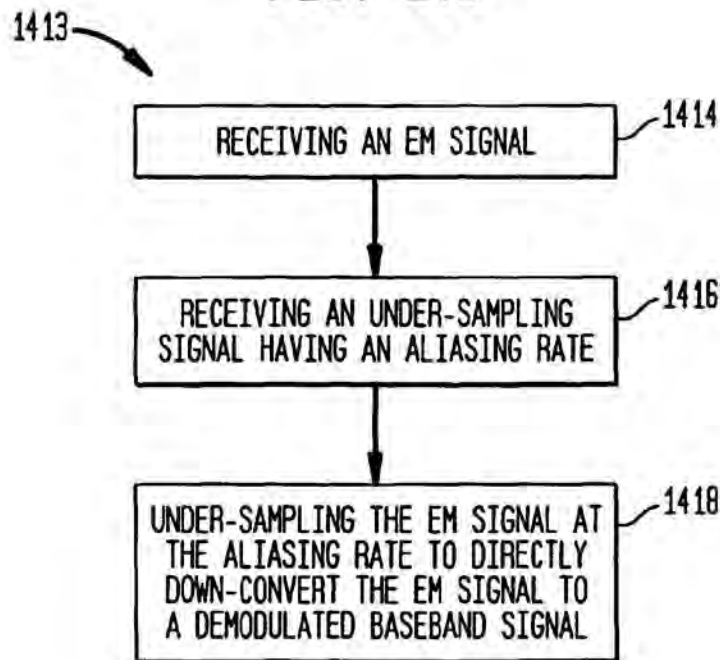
1413

RECEIVING AN EM SIGNAL

1414

RECEIVING AN UNDER-SAMPLING SIGNAL HAVING AN ALIASING RATE

1416

UNDER-SAMPLING THE EM SIGNAL AT THE ALIASING RATE TO DIRECTLY DOWN-CONVERT THE EM SIGNAL TO A DEMODULATED BASEBAND SIGNAL

1418